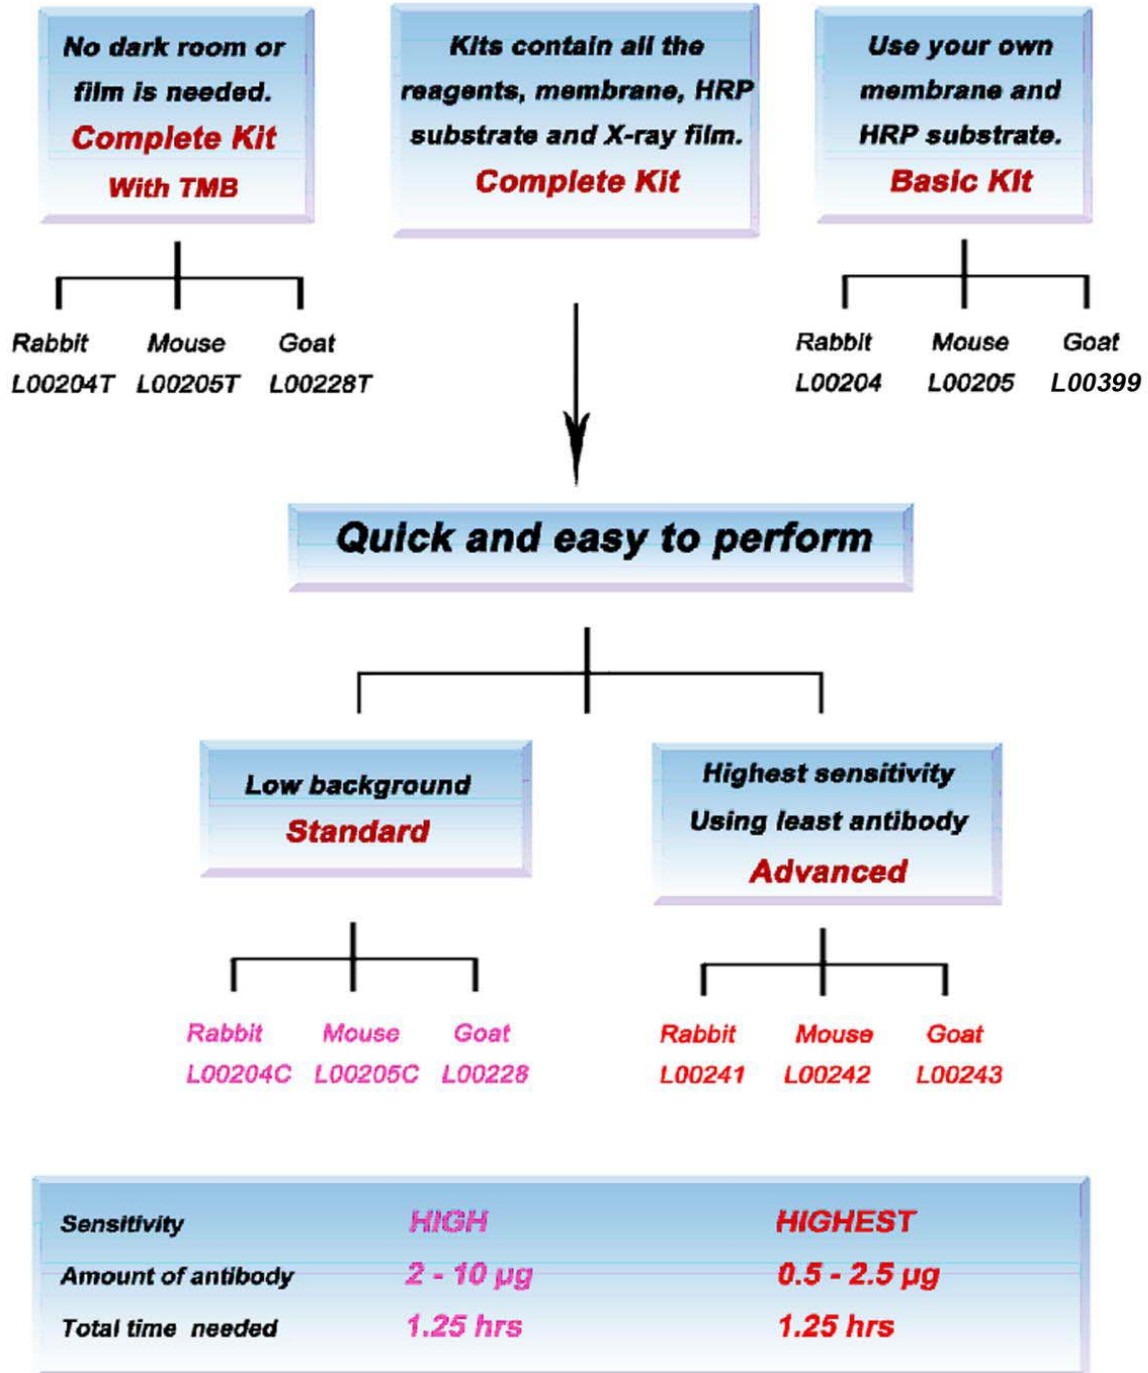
No dark room or film is needed.
Complete Kit
With TMB

Rabbit
L00204T

Mouse
L00205T

Goat
L00228T

Kits contain all the reagents, membrane, HRP substrate and X-ray film.
Complete Kit

Use your own membrane and HRP substrate.
Basic Kit

Rabbit
L00204

Mouse
L00205

Goat
L00399

Quick and easy to perform

Low background
Standard

Rabbit
L00204C

Mouse
L00205C

Goat
L00228

Highest sensitivity
Using least antibody
Advanced

Rabbit
L00241

Mouse
L00242

Goat
L00243

| Sensitivity | HIGH | HIGHEST |
|---|---|---|
| Amount of antibody | 2 - 10 μg | 0.5 - 2.5 μg |
| Total time needed | 1.25 hrs | 1.25 hrs |